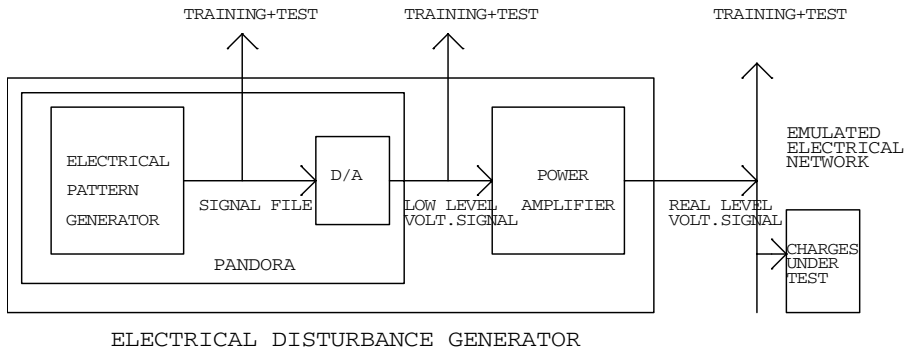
TRAINING+TEST

TRAINING+TEST

TRAINING+TEST

ELECTRICAL PATTERN GENERATOR

SIGNAL FILE

D/A

LOW LEVEL VOLT.SIGNAL

POWER AMPLIFIER

REAL LEVEL VOLT.SIGNAL

EMULATED ELECTRICAL NETWORK

CHARGES UNDER TEST

PANDORA

ELECTRICAL DISTURBANCE GENERATOR